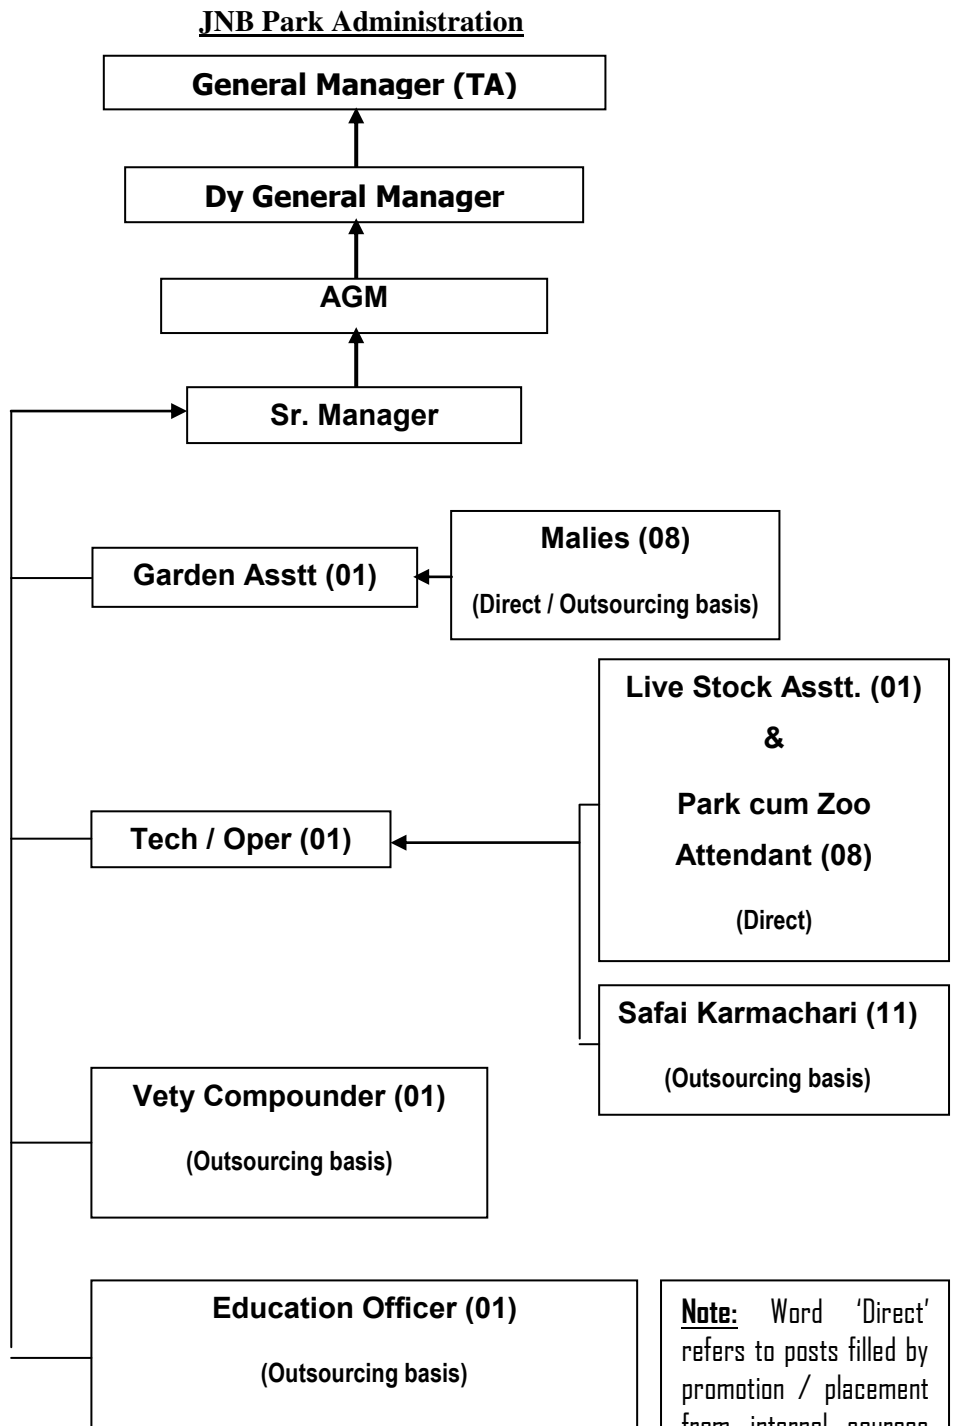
JNB Park Administration

General Manager (TA)

Dy General Manager

AGM

Sr. Manager

Malies (08)

(Direct / Outsourcing basis)

Garden Asstt (01)

Live Stock Asstt. (01)

&

Park cum Zoo Attendant (08)

(Direct)

Tech / Oper (01)

Safai Karmachari (11)

(Outsourcing basis)

Vety Compounder (01)

(Outsourcing basis)

Education Officer (01)

(Outsourcing basis)

Note: Word 'Direct' refers to posts filled by promotion / placement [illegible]